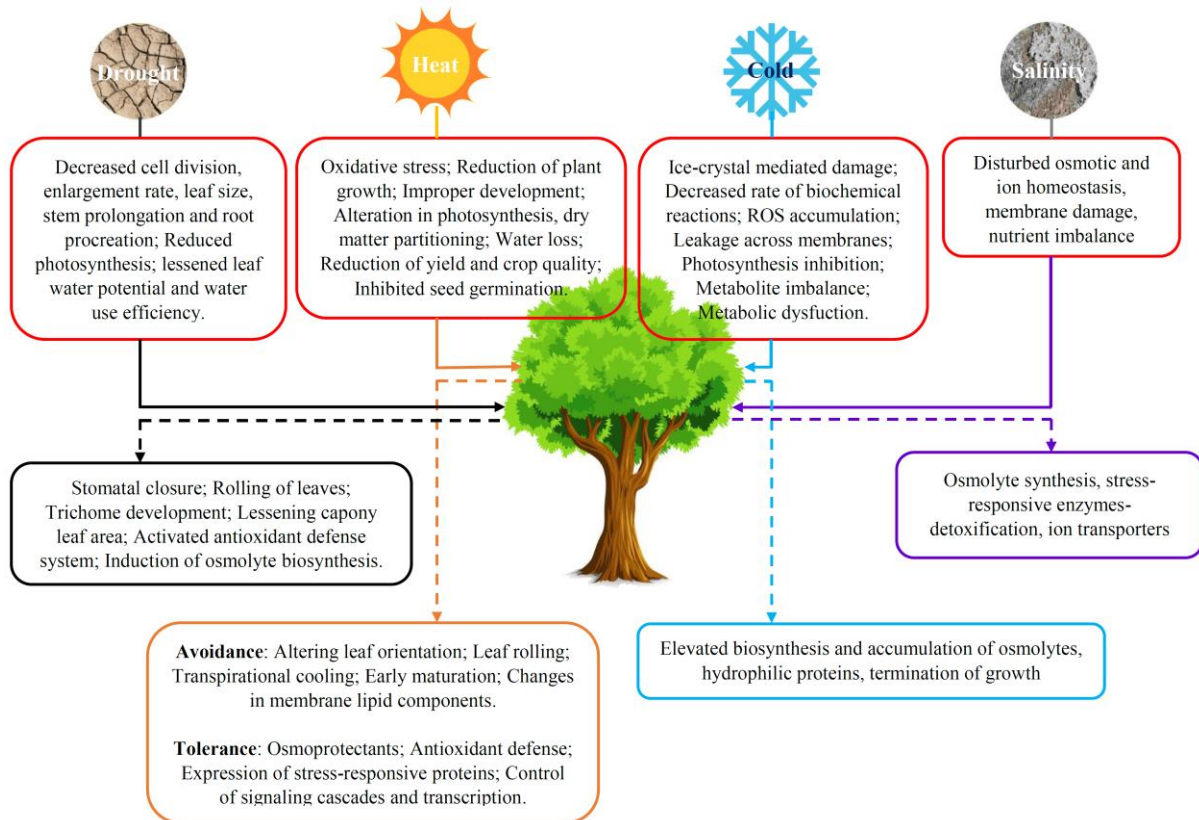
Drought

Heat

Cold

Salinity

Decreased cell division, enlargement rate, leaf size, stem prolongation and root procreation; Reduced photosynthesis; lessened leaf water potential and water use efficiency.

Oxidative stress; Reduction of plant growth; Improper development; Alteration in photosynthesis, dry matter partitioning; Water loss; Reduction of yield and crop quality; Inhibited seed germination.

Ice-crystal mediated damage; Decreased rate of biochemical reactions; ROS accumulation; Leakage across membranes; Photosynthesis inhibition; Metabolite imbalance; Metabolic dysfuction.

Disturbed osmotic and ion homeostasis, membrane damage, nutrient imbalance

Stomatal closure; Rolling of leaves; Trichome development; Lessening capony leaf area; Activated antioxidant defense system; Induction of osmolyte biosynthesis.

Osmolyte synthesis, stress-responsive enzymes-detoxification, ion transporters

Avoidance: Altering leaf orientation; Leaf rolling; Transpirational cooling; Early maturation; Changes in membrane lipid components.

Tolerance: Osmoprotectants; Antioxidant defense; Expression of stress-responsive proteins; Control of signaling cascades and transcription.

Elevated biosynthesis and accumulation of osmolytes, hydrophilic proteins, termination of growth